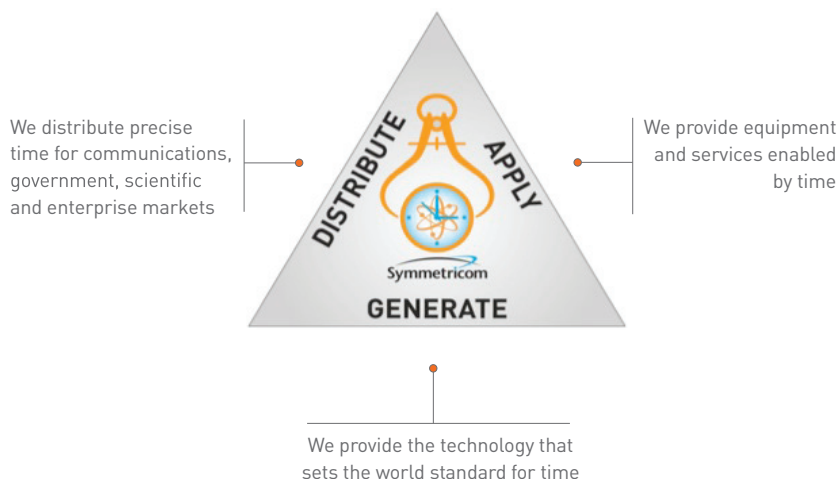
We distribute precise time for communications, government, scientific and enterprise markets

DISTRIBUTE

APPLY

We provide equipment and services enabled by time

Symmetricom

GENERATE

We provide the technology that sets the world standard for time